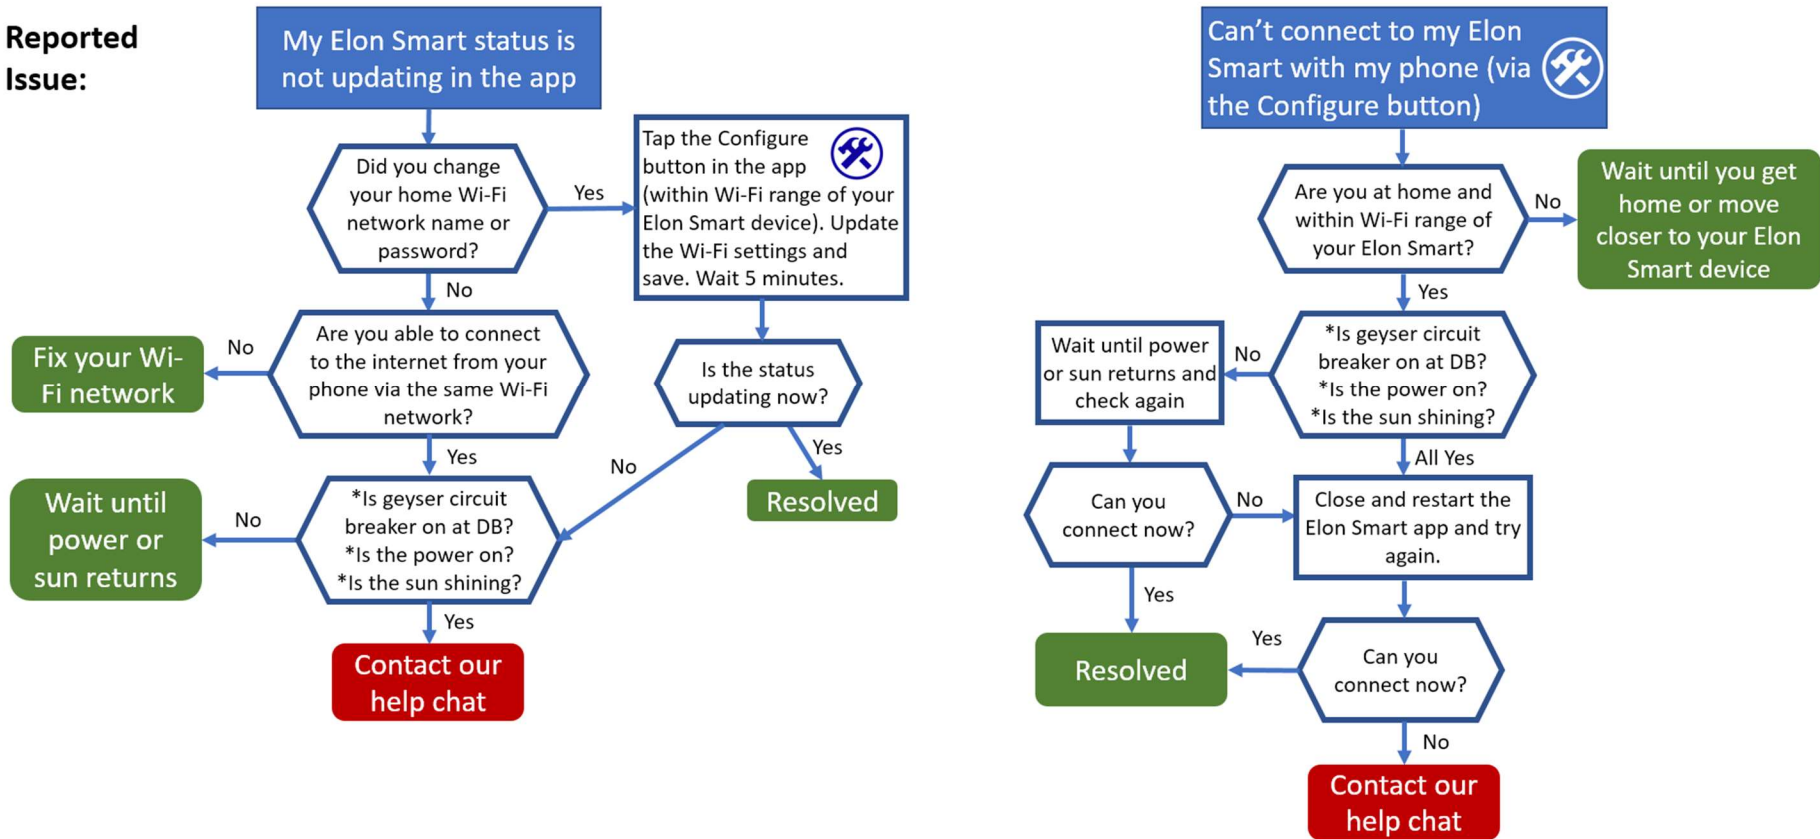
Reported Issue:

My Elon Smart status is not updating in the app

Did you change your home Wi-Fi network name or password?

Yes

Tap the Configure button in the app (within Wi-Fi range of your Elon Smart device). Update the Wi-Fi settings and save. Wait 5 minutes.

No

Are you able to connect to the internet from your phone via the same Wi-Fi network?

No

Fix your Wi-Fi network

Is the status updating now?

Yes

Resolved

No

Yes

*Is geyser circuit breaker on at DB? *Is the power on? *Is the sun shining?

No

Wait until power or sun returns

Yes

Contact our help chat

Can't connect to my Elon Smart with my phone (via the Configure button)

Are you at home and within Wi-Fi range of your Elon Smart?

No

Wait until you get home or move closer to your Elon Smart device

Yes

*Is geyser circuit breaker on at DB? *Is the power on? *Is the sun shining?

No

Wait until power or sun returns and check again

All Yes

Close and restart the Elon Smart app and try again.

Can you connect now?

No

Yes

Resolved

Yes

Can you connect now?

No

Contact our help chat